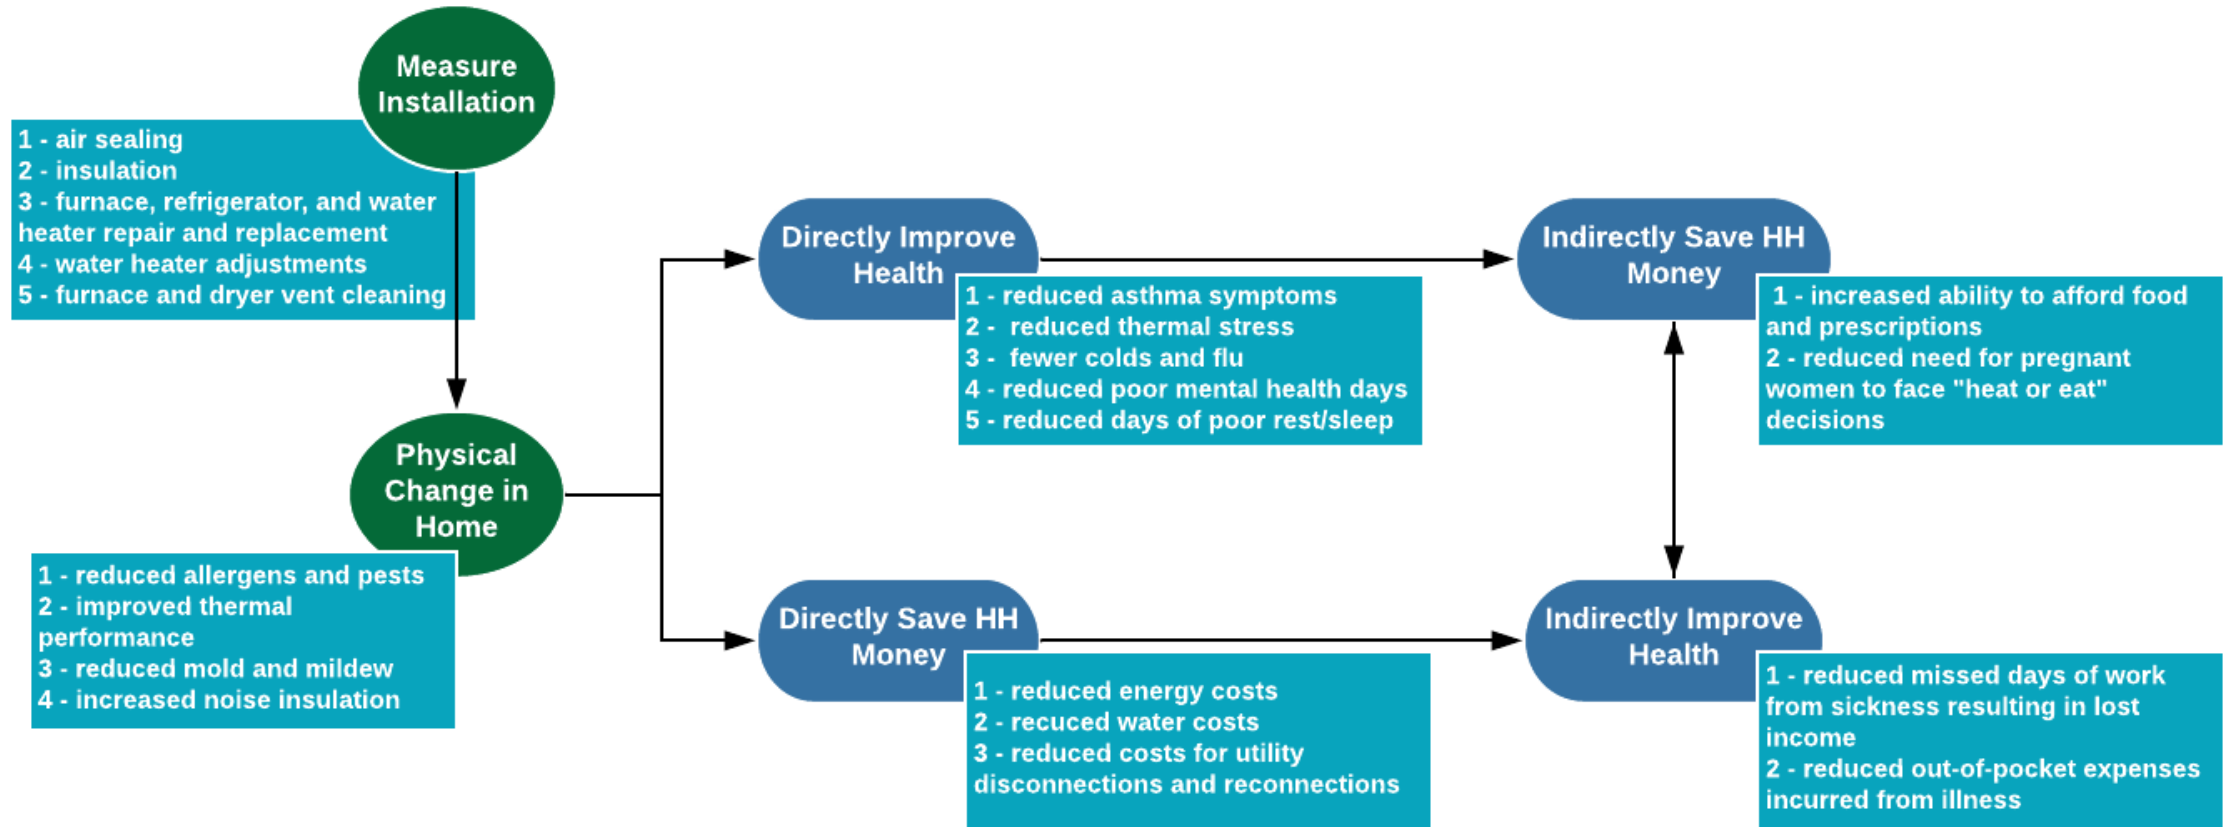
Measure Installation

1 - air sealing
2 - insulation
3 - furnace, refrigerator, and water heater repair and replacement
4 - water heater adjustments
5 - furnace and dryer vent cleaning

Physical Change in Home

1 - reduced allergens and pests
2 - improved thermal performance
3 - reduced mold and mildew
4 - increased noise insulation

Directly Improve Health

1 - reduced asthma symptoms
2 - reduced thermal stress
3 - fewer colds and flu
4 - reduced poor mental health days
5 - reduced days of poor rest/sleep

Directly Save HH Money

1 - reduced energy costs
2 - recuced water costs
3 - reduced costs for utility disconnections and reconnections

Indirectly Save HH Money

1 - increased ability to afford food and prescriptions
2 - reduced need for pregnant women to face "heat or eat" decisions

Indirectly Improve Health

1 - reduced missed days of work from sickness resulting in lost income
2 - reduced out-of-pocket expenses incurred from illness